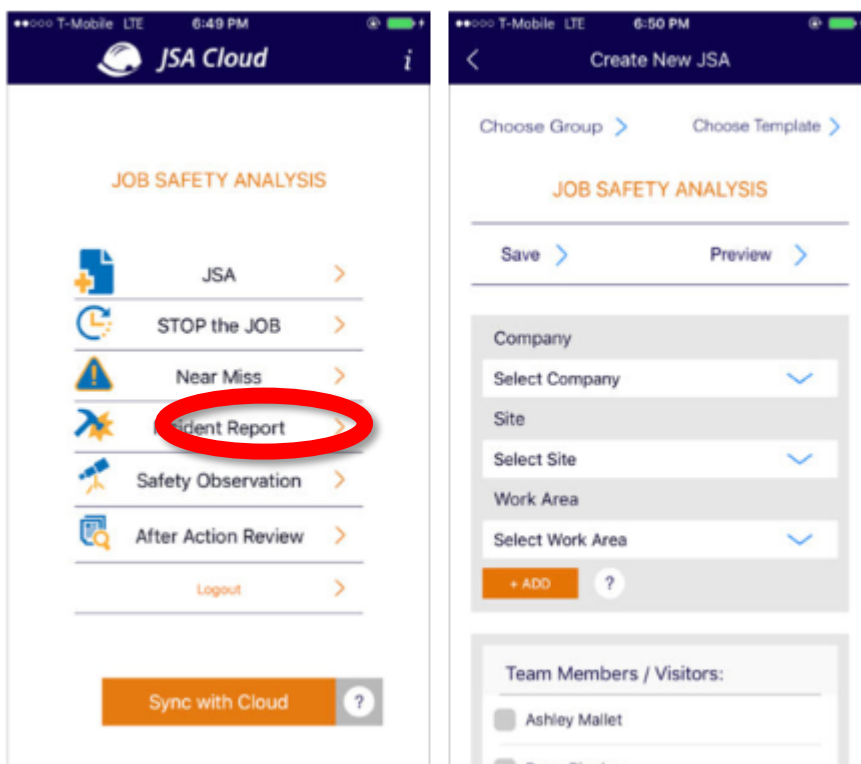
●●○○○ T-Mobile LTE 6:49 PM

JSA Cloud

i

JOB SAFETY ANALYSIS

JSA >

STOP the JOB >

Near Miss >

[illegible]ident Report >

Safety Observation >

After Action Review >

Logout >

Sync with Cloud ?

●●○○○ T-Mobile LTE 6:50 PM

<

Create New JSA

Choose Group >

Choose Template >

JOB SAFETY ANALYSIS

Save >

Preview >

Company

Select Company

Site

Select Site

Work Area

Select Work Area

+ ADD

?

Team Members / Visitors:

Ashley Mallet

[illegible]